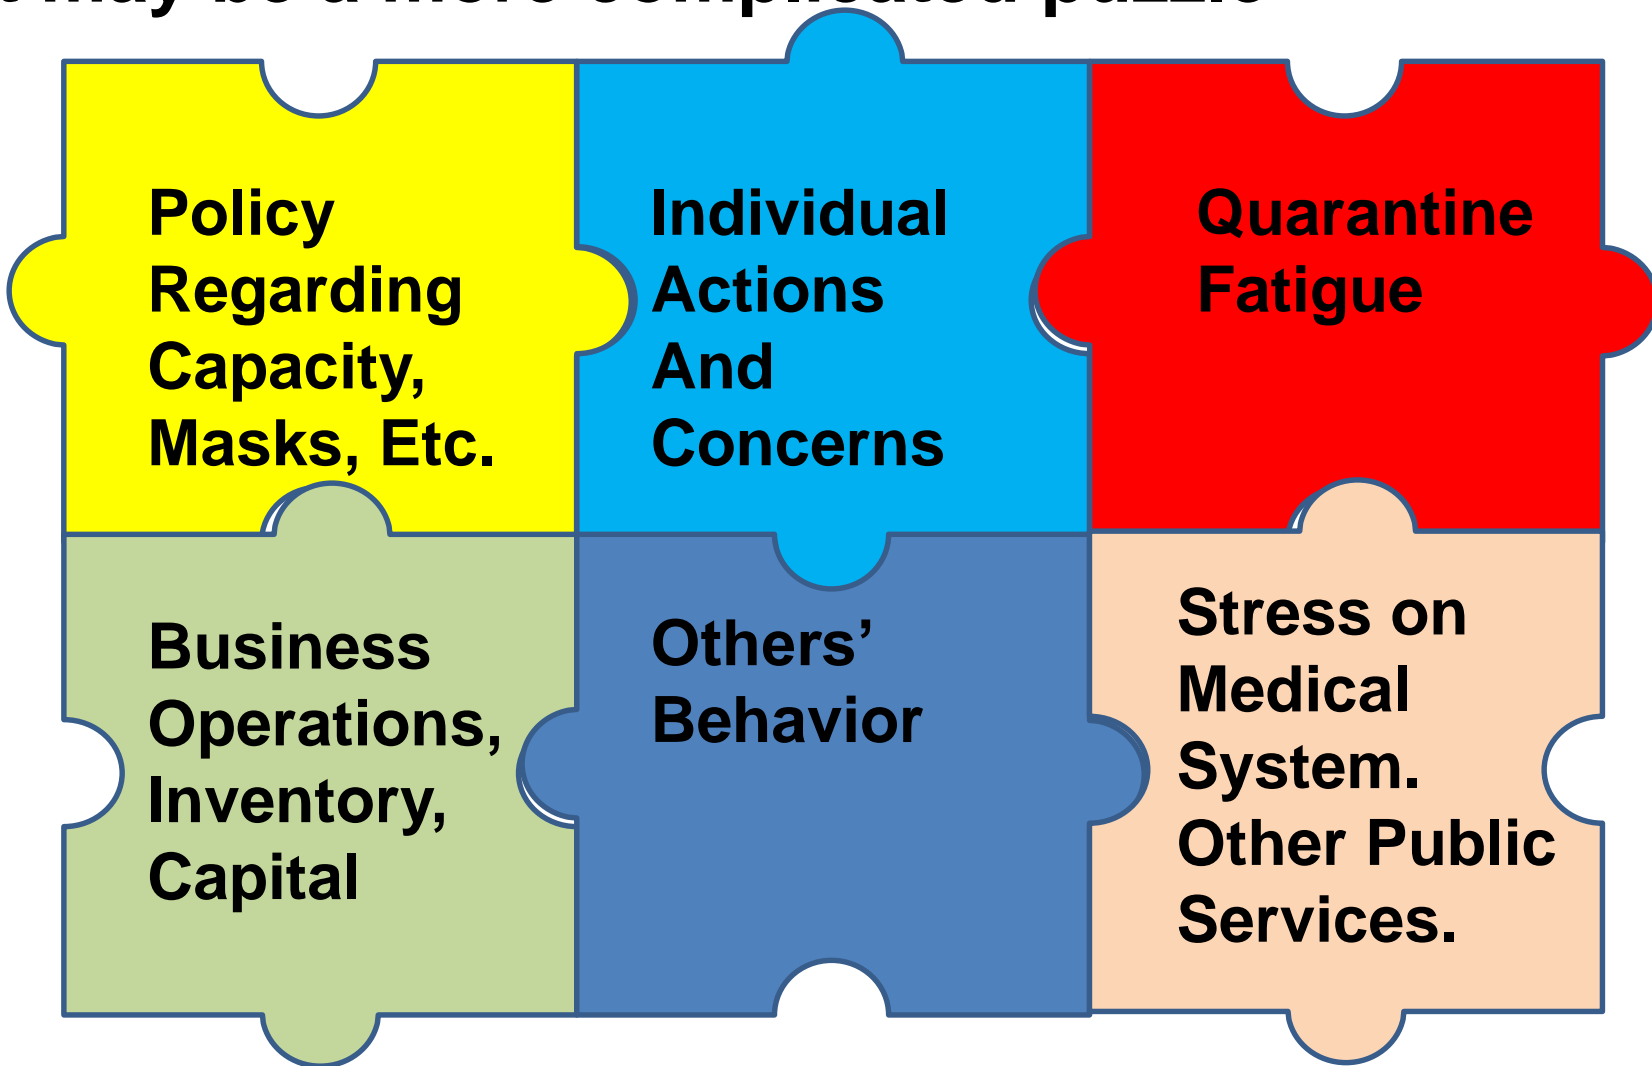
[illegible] may be a more complicated puzzle

Policy Regarding Capacity, Masks, Etc.

Individual Actions And Concerns

Quarantine Fatigue

Business Operations, Inventory, Capital

Others' Behavior

Stress on Medical System. Other Public Services.